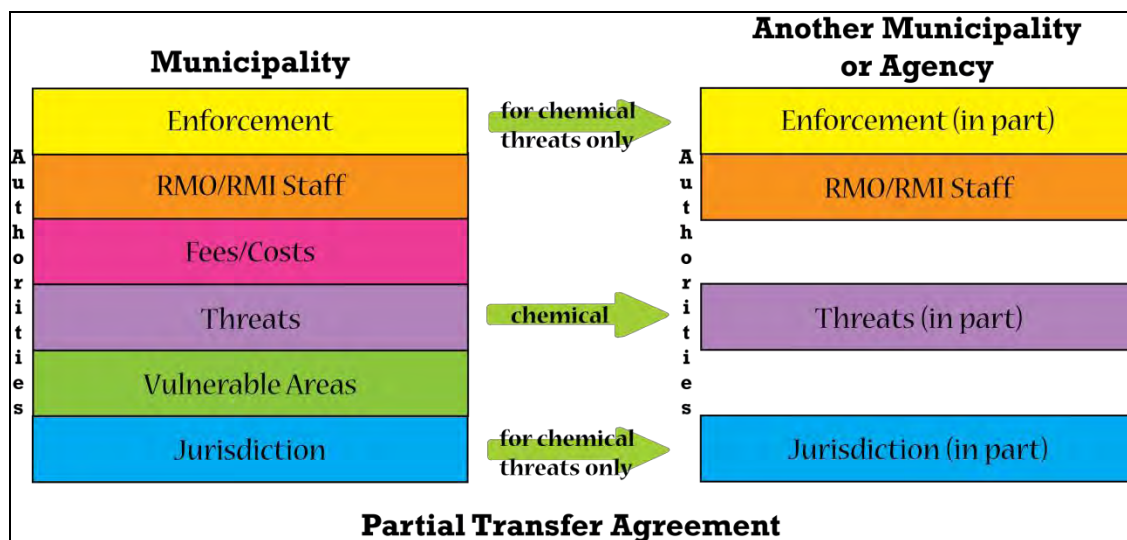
Municipality

Another Municipality or Agency

Authorities

Enforcement

RMO/RMI Staff

Fees/Costs

Threats

Vulnerable Areas

Jurisdiction

for chemical threats only

chemical

for chemical threats only

Authorities

Enforcement (in part)

RMO/RMI Staff

Threats (in part)

Jurisdiction (in part)

Partial Transfer Agreement